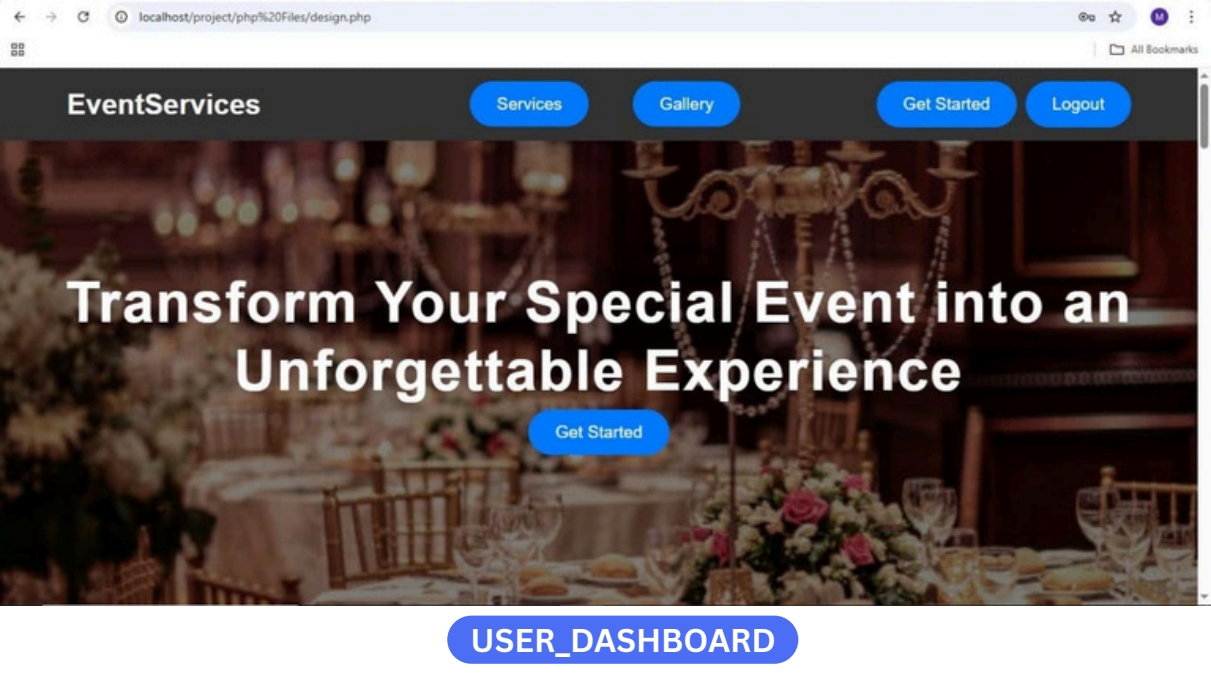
localhost/project/php%20Files/design.php

M

All Bookmarks

EventServices

Services

Gallery

Get Started

Logout

Transform Your Special Event into an Unforgettable Experience

Get Started

USER_DASHBOARD